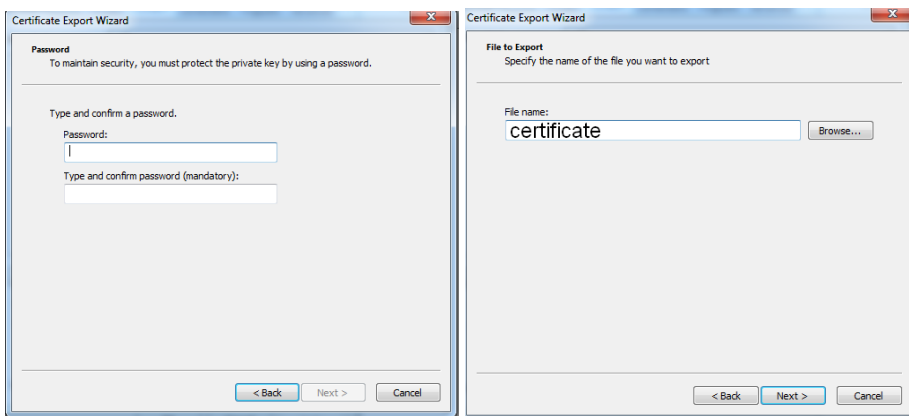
Certificate Export Wizard

Password
To maintain security, you must protect the private key by using a password.

Type and confirm a password.

Password:

Type and confirm password (mandatory):

< Back
Next >
Cancel

Certificate Export Wizard

File to Export
Specify the name of the file you want to export

File name:
certificate
Browse...

< Back
Next >
Cancel